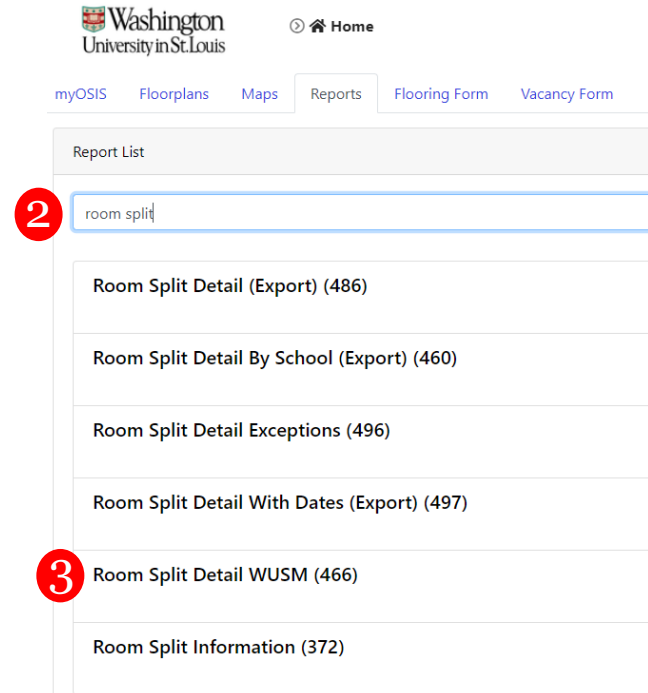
Washington University in St. Louis

Home

myOSIS | Floorplans | Maps | Reports | Flooring Form | Vacancy Form

Report List

2

room split

Room Split Detail (Export) (486)

Room Split Detail By School (Export) (460)

Room Split Detail Exceptions (496)

Room Split Detail With Dates (Export) (497)

3

Room Split Detail WUSM (466)

Room Split Information (372)